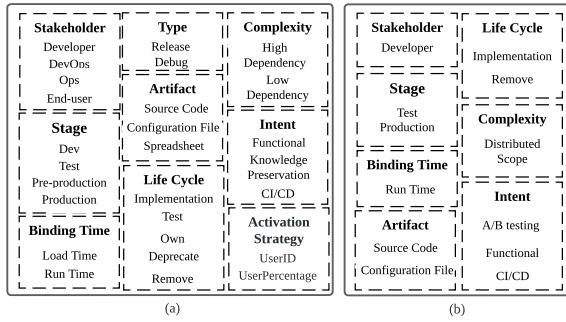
Stakeholder
Developer
DevOns
Ops
End-user

Stage
Dev
Test
Pre-production
Production

Binding Time
Load Time
Run Time

Type
Release
Debug

Artifact
Source Code
Configuration File
Spreadsheet

Life Cycle
Implementation
Test
Own
Deprecate
Remove

Complexity
High Dependency
Low Dependency

Intent
Functional
Knowledge Preservation
CI/CD

Activation Strategy
UserID
UserPercentage

(a)

Stakeholder
Developer

Stage
Test
Production

Binding Time
Run Time

Artifact
Source Code
Configuration File

Life Cycle
Implementation
Remove

Complexity
Distributed Scope

Intent
A/B testing
Functional
CI/CD

(b)